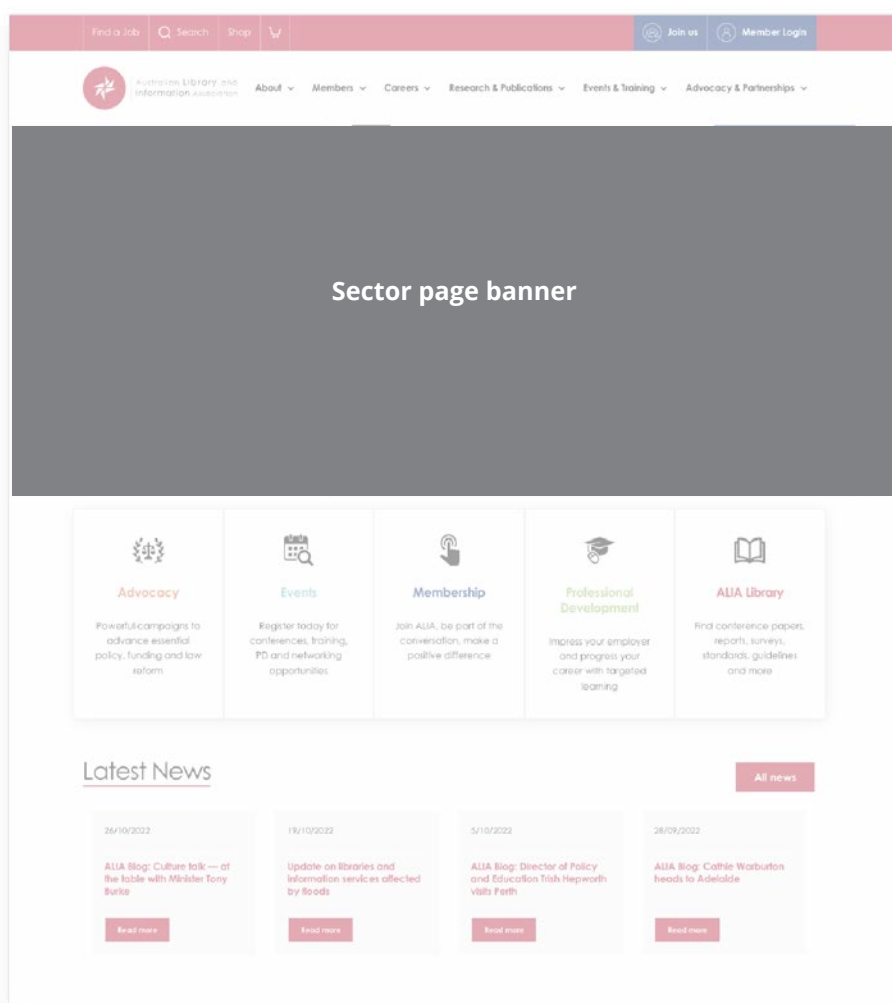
Find a Job | Search | Shop

Join us | Member Login

Australian Library and Information Association

About | Members | Careers | Research & Publications | Events & Training | Advocacy & Partnerships

Sector page banner

Advocacy
Powerful campaigns to advance essential policy, funding and law reform

Events
Register today for conferences, training, PD and networking opportunities

Membership
Join ALIA, be part of the conversation, make a positive difference

Professional Development
Impress your employer and progress your career with targeted learning

ALIA Library
Find conference papers, reports, surveys, standards, guidelines and more

Latest News

All news

26/10/2022
ALIA Blog: Culture talk — at the table with Minister Tony Burke
Read more

19/10/2022
Update on libraries and information services affected by floods
Read more

5/10/2022
ALIA Blog: Director of Policy and Education Trish Hepworth visits Perth
Read more

28/09/2022
ALIA Blog: Cathie Warburton heads to Adelaide
Read more